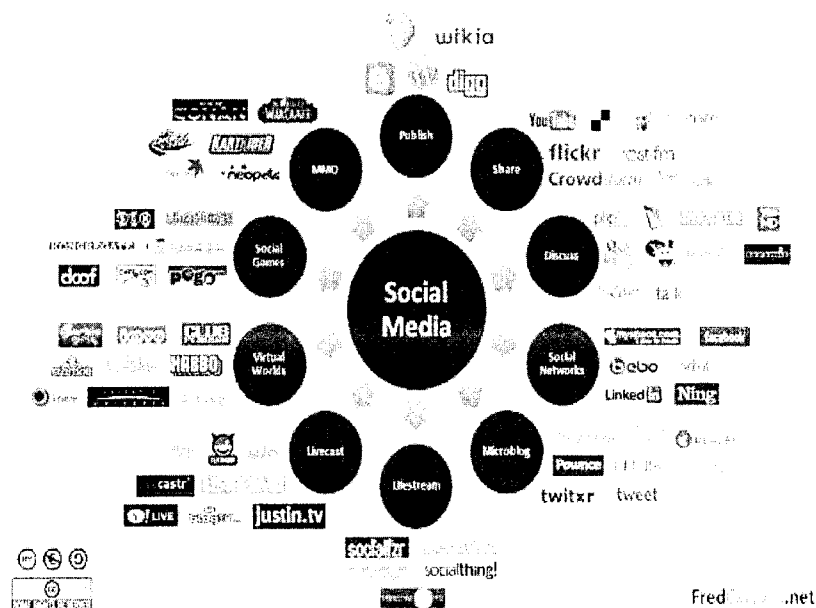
wikia

digg

Publish

Share

MMO

YouTube

flickr

Crowd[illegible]

néopets

Discuss

Social Games

doof

pogo

Social Media

Virtual Worlds

HABBO

Social Networks

bebo

Linked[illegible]

Ning

Livecast

Microblog

Lifestream

Pounce

castr

twitxr

tweet

justin.tv

socializr

socialthing!

Fred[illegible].net